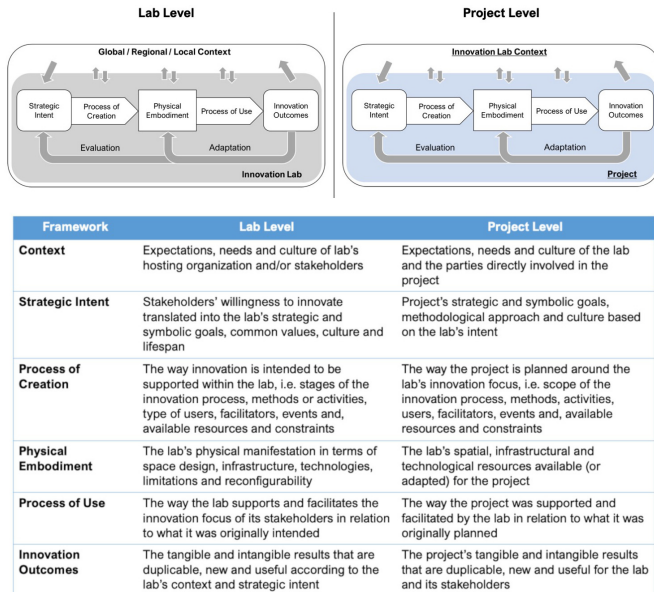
Lab Level

Global / Regional / Local Context

Strategic Intent | Process of Creation | Physical Embodiment | Process of Use | Innovation Outcomes

Evaluation | Adaptation

Innovation Lab

Project Level

Innovation Lab Context

Strategic Intent | Process of Creation | Physical Embodiment | Process of Use | Innovation Outcomes

Evaluation | Adaptation

Project

| Framework | Lab Level | Project Level |
|---|---|---|
| Context | Expectations, needs and culture of lab's hosting organization and/or stakeholders | Expectations, needs and culture of the lab and the parties directly involved in the project |
| Strategic Intent | Stakeholders' willingness to innovate translated into the lab's strategic and symbolic goals, common values, culture and lifespan | Project's strategic and symbolic goals, methodological approach and culture based on the lab's intent |
| Process of Creation | The way innovation is intended to be supported within the lab, i.e. stages of the innovation process, methods or activities, type of users, facilitators, events and, available resources and constraints | The way the project is planned around the lab's innovation focus, i.e. scope of the innovation process, methods, activities, users, facilitators, events and, available resources and constraints |
| Physical Embodiment | The lab's physical manifestation in terms of space design, infrastructure, technologies, limitations and reconfigurability | The lab's spatial, infrastructural and technological resources available (or adapted) for the project |
| Process of Use | The way the lab supports and facilitates the innovation focus of its stakeholders in relation to what it was originally intended | The way the project was supported and facilitated by the lab in relation to what it was originally planned |
| Innovation Outcomes | The tangible and intangible results that are duplicable, new and useful according to the lab's context and strategic intent | The project's tangible and intangible results that are duplicable, new and useful for the lab and its stakeholders |